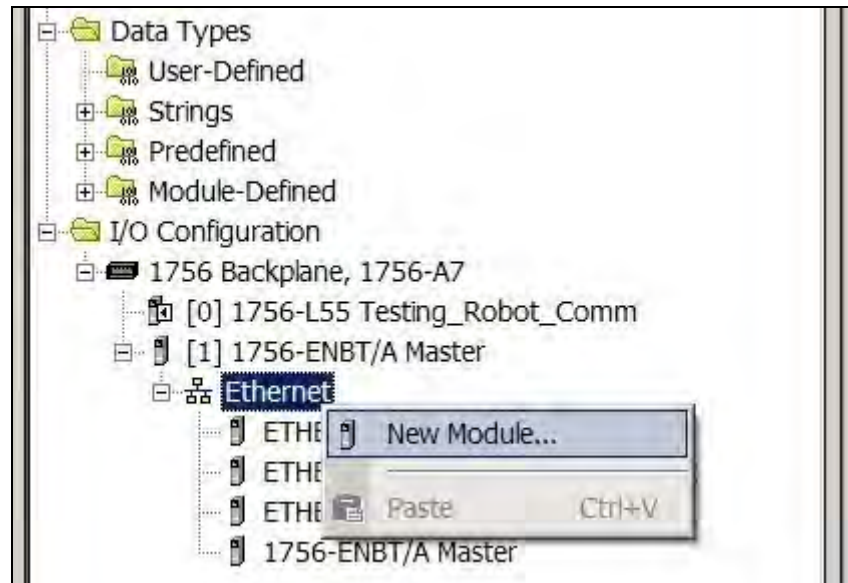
Data Types
User-Defined
Strings
Predefined
Module-Defined
I/O Configuration
1756 Backplane, 1756-A7
[0] 1756-L55 Testing_Robot_Comm
[1] 1756-ENBT/A Master
Ethernet
ETHE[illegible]
ETHE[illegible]
ETHE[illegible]
1756-ENBT/A Master
New Module...
Paste Ctrl+V